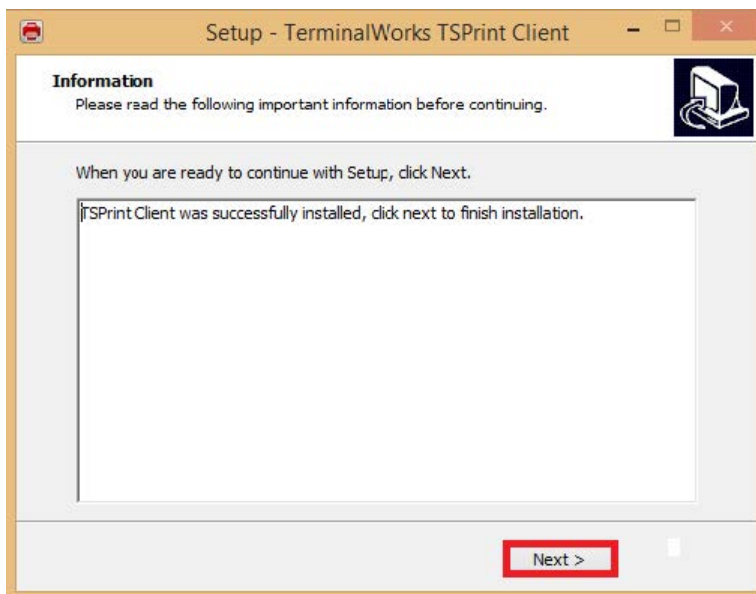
Setup - TerminalWorks TSPrint Client

Information
Please read the following important information before continuing.

When you are ready to continue with Setup, click Next.

TSPrint Client was successfully installed, click next to finish installation.

Next >